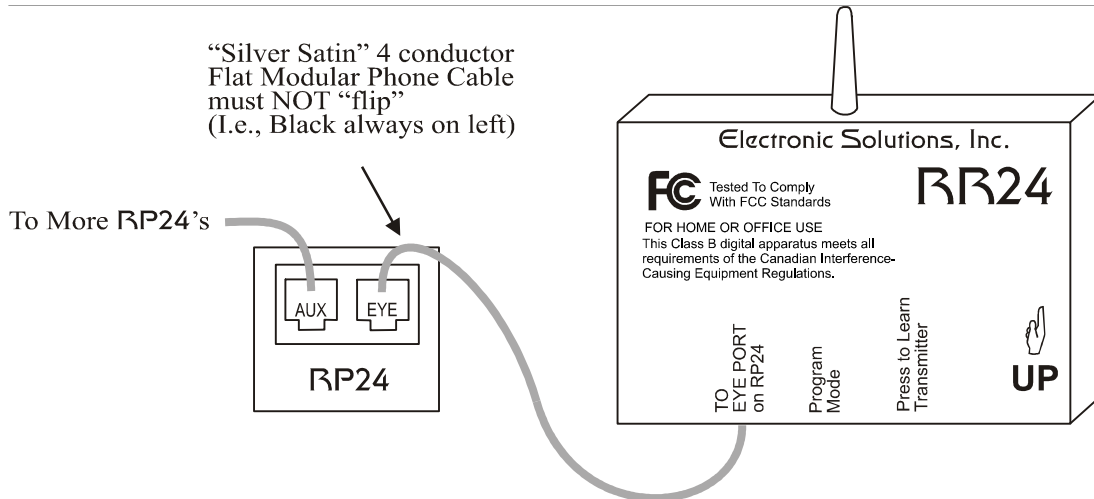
"Silver Satin" 4 conductor
Flat Modular Phone Cable
must NOT "flip"
(I.e., Black always on left)

To More RP24's

AUX
EYE
RP24

Electronic Solutions, Inc.

FC Tested To Comply With FCC Standards

RR24

FOR HOME OR OFFICE USE
This Class B digital apparatus meets all requirements of the Canadian Interference-Causing Equipment Regulations.

TO EYE PORT on RP24

Program Mode

Press to Learn Transmitter

UP